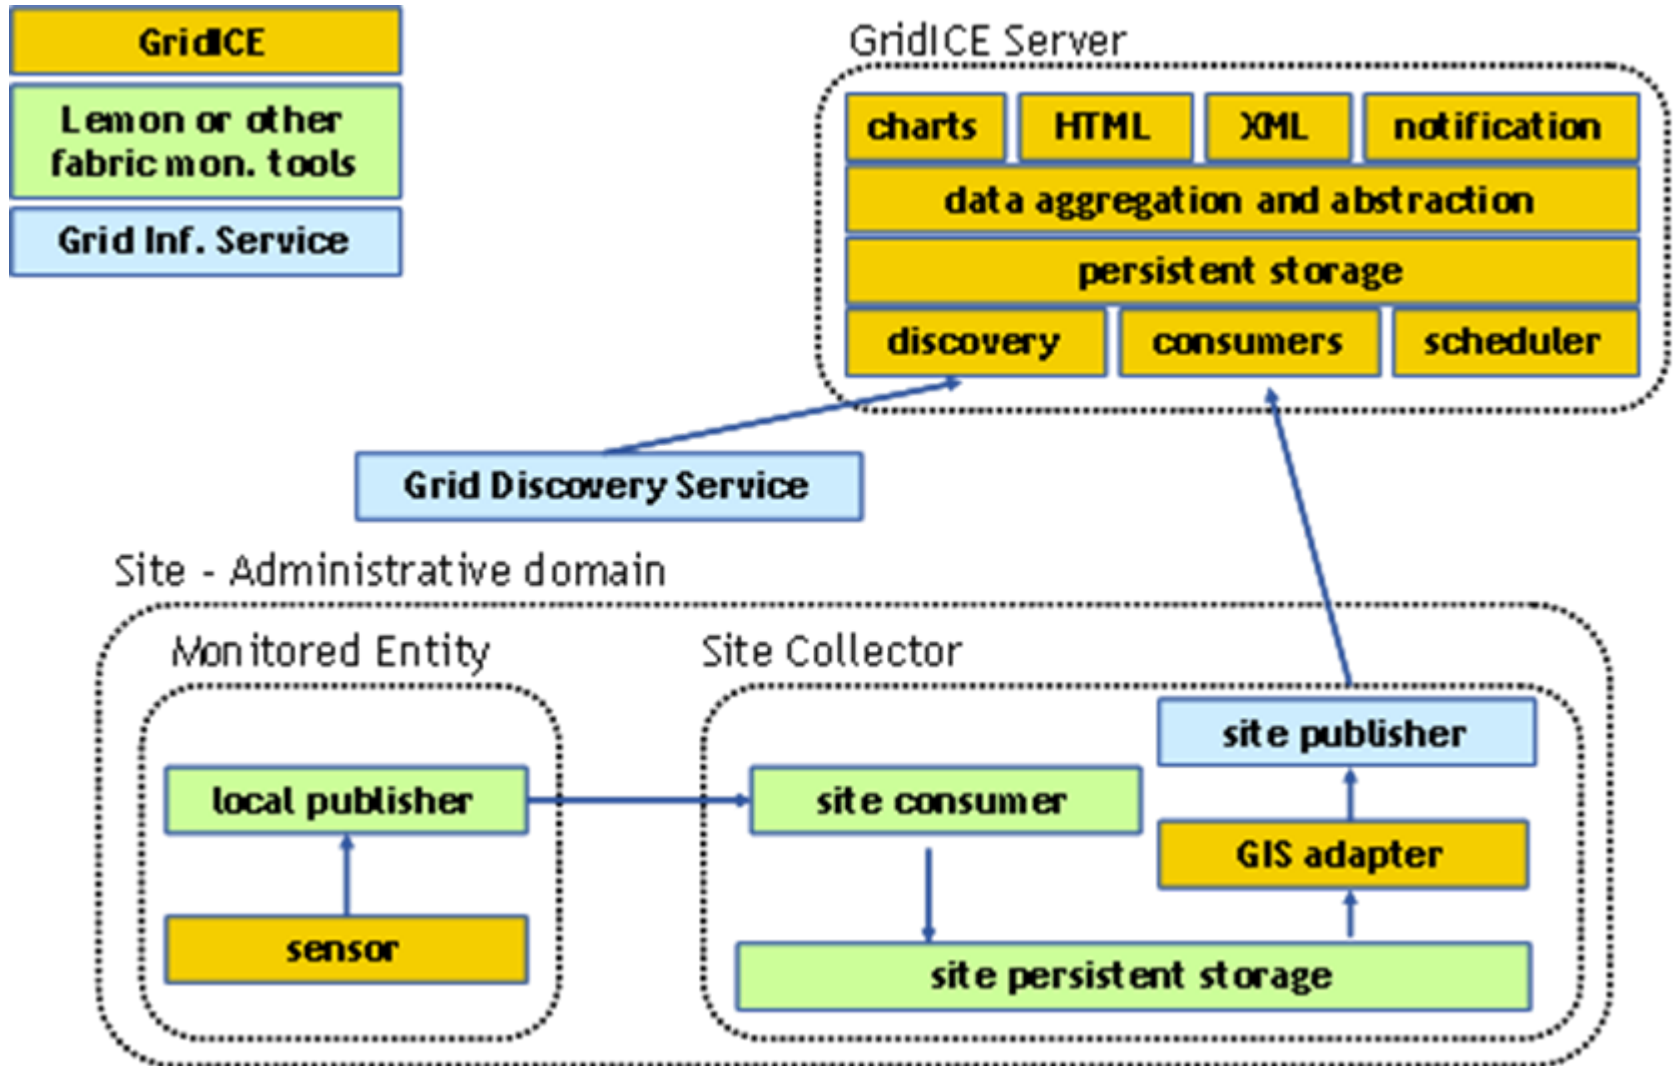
GridICE

Lemon or other fabric mon. tools

Grid Inf. Service

GridICE Server

charts

HTML

XML

notification

data aggregation and abstraction

persistent storage

discovery

consumers

scheduler

Grid Discovery Service

Site - Administrative domain

Monitored Entity

Site Collector

site publisher

local publisher

site consumer

GIS adapter

sensor

site persistent storage